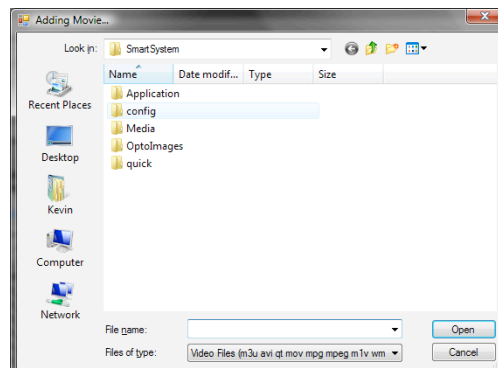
Adding Movie...

Look in: SmartSystem

Name
Date modif...
Type
Size

Application
config
Media
OptoImages
quick

Recent Places
Desktop
Kevin
Computer
Network

File name:
Files of type: Video Files (m3u avi qt mov mpg mpeg m1v wm

Open
Cancel